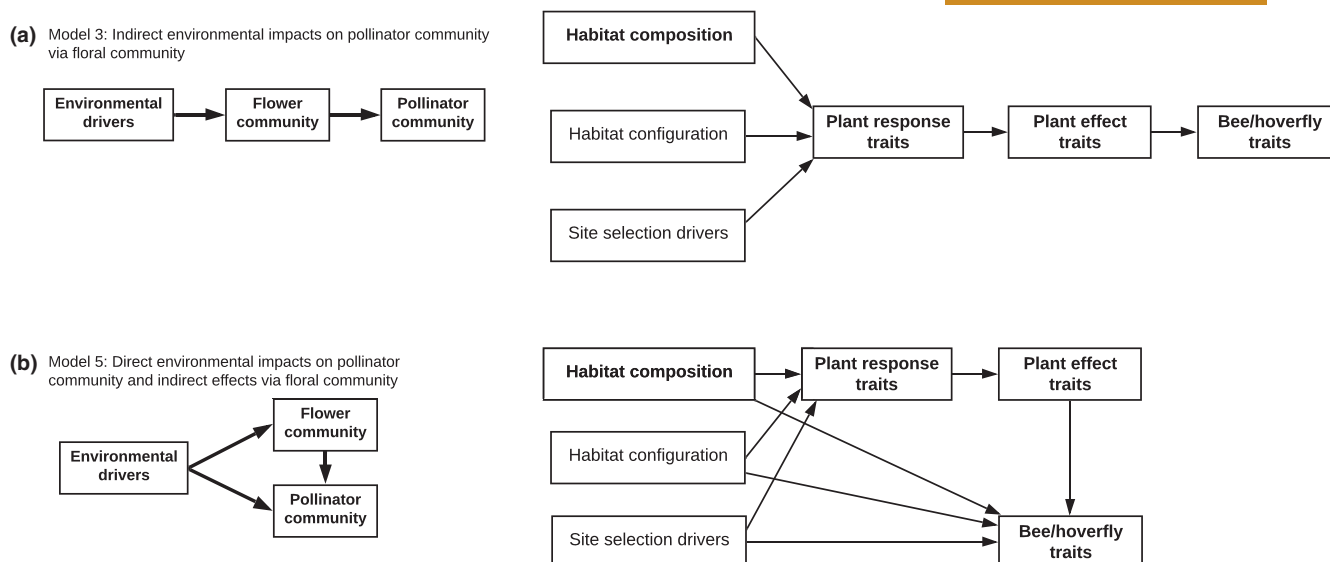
(a) Model 3: Indirect environmental impacts on pollinator community via floral community

Environmental drivers

Flower community

Pollinator community

Habitat composition

Habitat configuration

Site selection drivers

Plant response traits

Plant effect traits

Bee/hoverfly traits

(b) Model 5: Direct environmental impacts on pollinator community and indirect effects via floral community

Environmental drivers

Flower community

Pollinator community

Habitat composition

Habitat configuration

Site selection drivers

Plant response traits

Plant effect traits

Bee/hoverfly traits